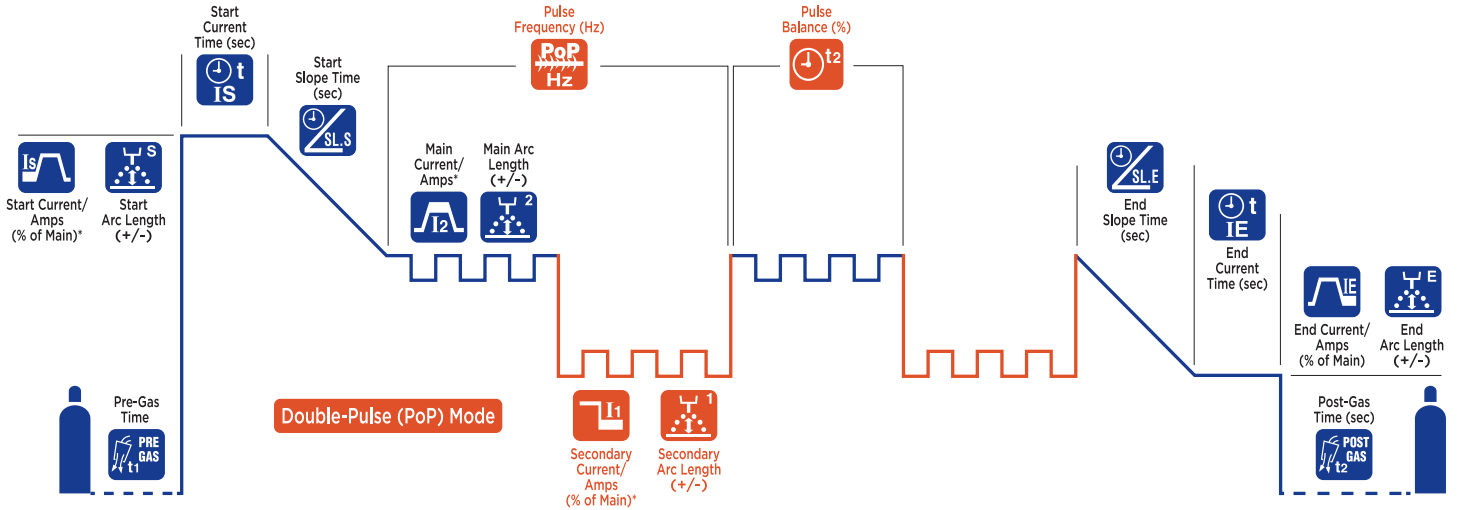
Start Current Time (sec)

t
IS

Start Slope Time (sec)

SL.S

Pulse Frequency (Hz)

PoP
Hz

Pulse Balance (%)

t2

Is

S

Start Current/ Amps (% of Main)*

Start Arc Length (+/-)

Main Current/ Amps*

Main Arc Length (+/-)

I2

2

SL.E

End Slope Time (sec)

t
IE

End Current Time (sec)

IE

E

End Current/ Amps (% of Main)

End Arc Length (+/-)

Pre-Gas Time

PRE GAS
t1

Double-Pulse (PoP) Mode

I1

1

Secondary Current/ Amps (% of Main)*

Secondary Arc Length (+/-)

Post-Gas Time (sec)

POST GAS
t2